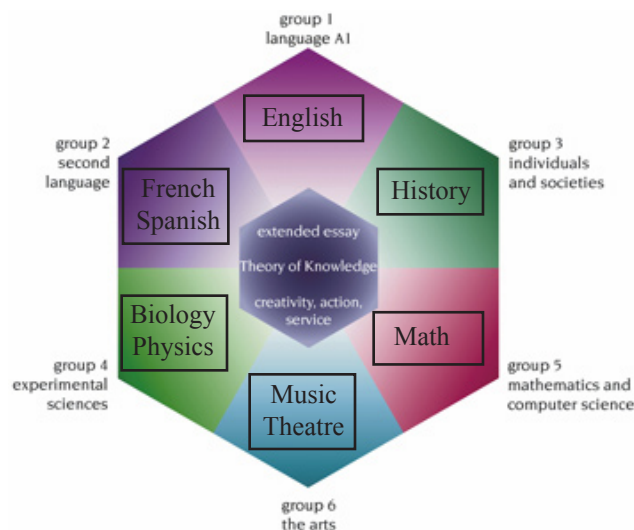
group 1
language A1

English

group 2
second
language

French
Spanish

group 3
individuals
and societies

History

extended essay
Theory of Knowledge
creativity, action,
service

Biology
Physics

Math

group 4
experimental
sciences

group 5
mathematics and
computer science

Music
Theatre

group 6
the arts